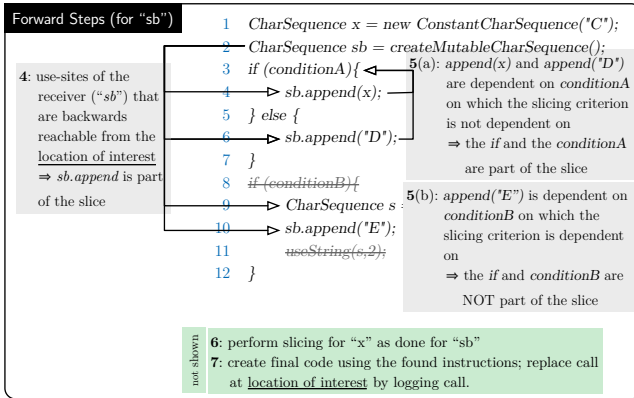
Forward Steps (for "sb")

1 CharSequence x = new ConstantCharSequence("C");
2 CharSequence sb = createMutableCharSequence();
3 if (conditionA){
4 sb.append(x);
5 } else {
6 sb.append("D");
7 }
8 if (conditionB){
9 CharSequence s =
10 sb.append("E");
11 useString(s,2);
12 }

4: use-sites of the receiver ("sb") that are backwards reachable from the location of interest ⇒ sb.append is part of the slice

5(a): append(x) and append("D") are dependent on conditionA on which the slicing criterion is not dependent on
⇒ the if and the conditionA are part of the slice

5(b): append("E") is dependent on conditionB on which the slicing criterion is dependent on
⇒ the if and conditionB are NOT part of the slice

not shown
6: perform slicing for "x" as done for "sb"
7: create final code using the found instructions; replace call at location of interest by logging call.